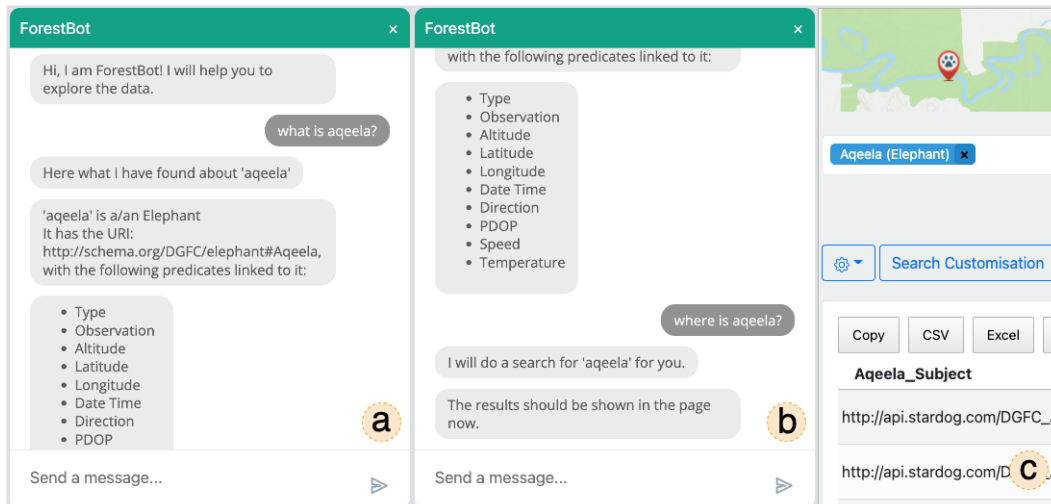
ForestBot ×

Hi, I am ForestBot! I will help you to explore the data.

what is aqeela?

Here what I have found about 'aqeela'

'aqeela' is a/an Elephant
It has the URI: http://schema.org/DGFC/elephant#Aqeela, with the following predicates linked to it:

- Type
- Observation
- Altitude
- Latitude
- Longitude
- Date Time
- Direction
- PDOP

a

Send a message...

ForestBot ×

with the following predicates linked to it:

- Type
- Observation
- Altitude
- Latitude
- Longitude
- Date Time
- Direction
- PDOP
- Speed
- Temperature

where is aqeela?

I will do a search for 'aqeela' for you.

The results should be shown in the page now.

b

Send a message...

Aqeela (Elephant) ×

Search Customisation

Copy CSV Excel

Aqeela_Subject

http://api.stardog.com/DGFC_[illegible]

http://api.stardog.com/D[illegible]

c